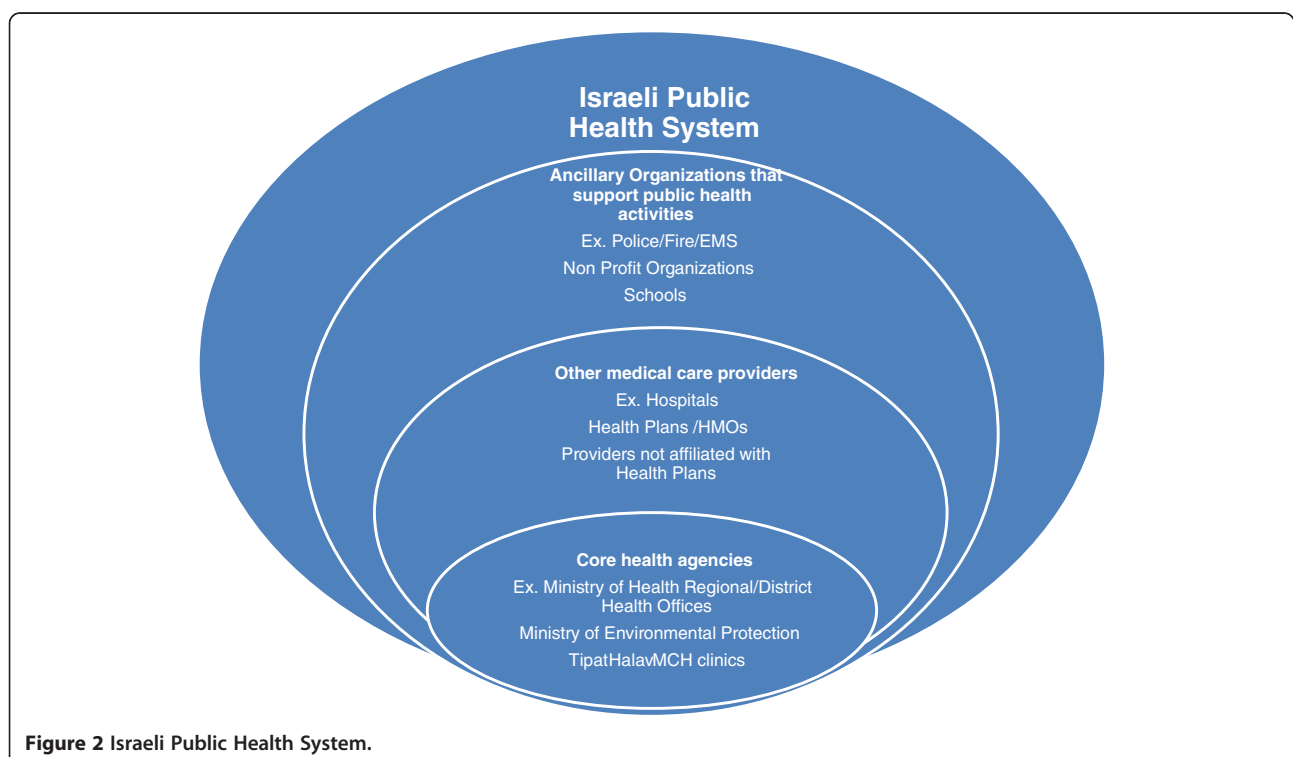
Israeli Public Health System

Ancillary Organizations that support public health activities

Ex. Police/Fire/EMS

Non Profit Organizations

Schools

Other medical care providers

Ex. Hospitals

Health Plans /HMOs

Providers not affiliated with Health Plans

Core health agencies

Ex. Ministry of Health Regional/District Health Offices

Ministry of Environmental Protection

TipatHalavMCH clinics

Figure 2 Israeli Public Health System.